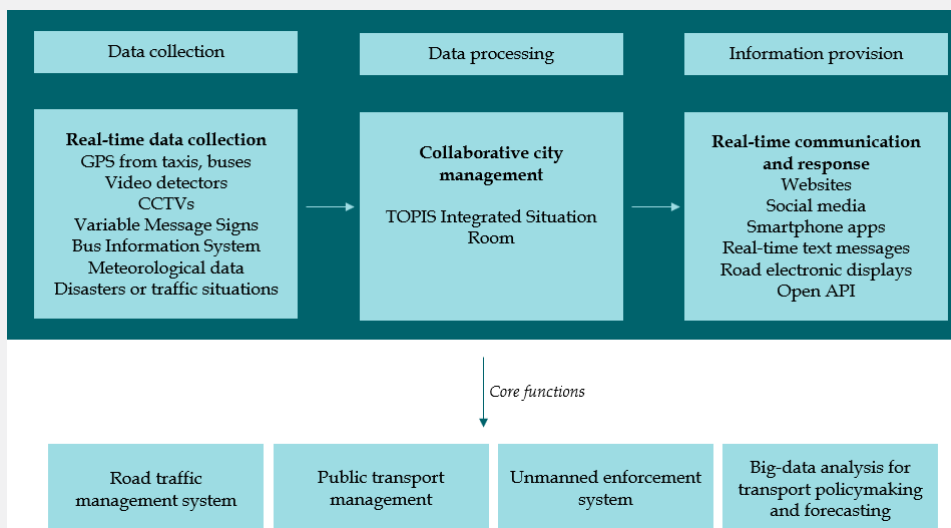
Data collection

Data processing

Information provision

**Real-time data collection**
GPS from taxis, buses
Video detectors
CCTVs
Variable Message Signs
Bus Information System
Meteorological data
Disasters or traffic situations

**Collaborative city management**

TOPIS Integrated Situation Room

**Real-time communication and response**
Websites
Social media
Smartphone apps
Real-time text messages
Road electronic displays
Open API

*Core functions*

Road traffic management system

Public transport management

Unmanned enforcement system

Big-data analysis for transport policymaking and forecasting